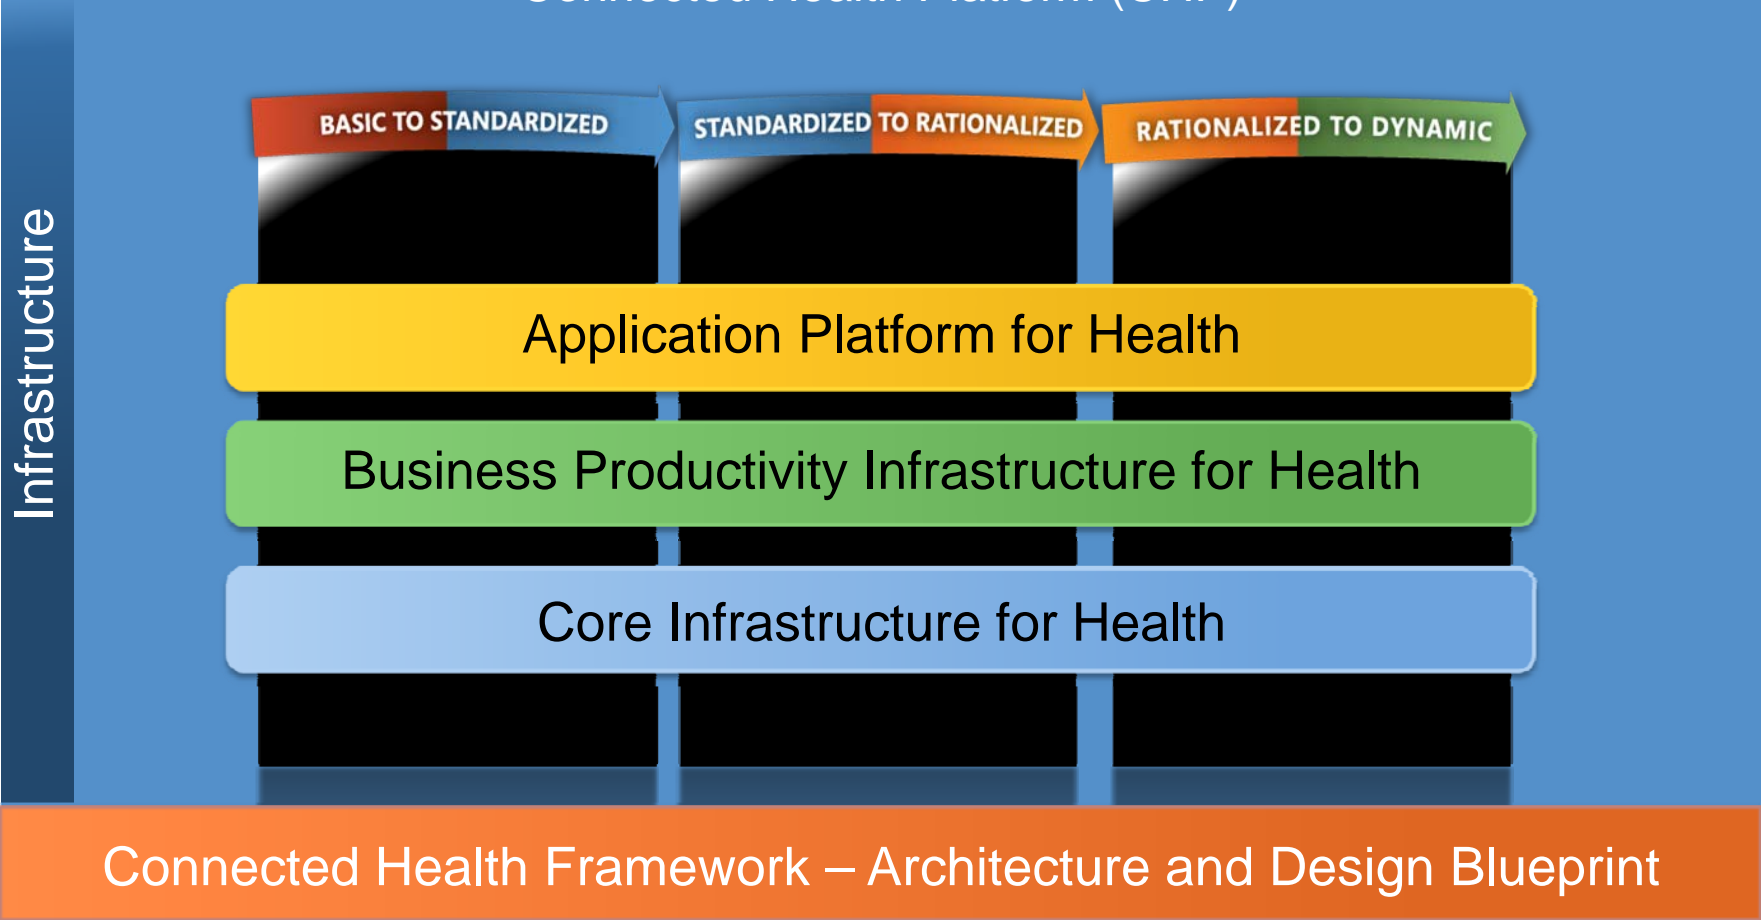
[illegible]

Infrastructure

BASIC TO STANDARDIZED

STANDARDIZED TO RATIONALIZED

RATIONALIZED TO DYNAMIC

Application Platform for Health

Business Productivity Infrastructure for Health

Core Infrastructure for Health

Connected Health Framework – Architecture and Design Blueprint